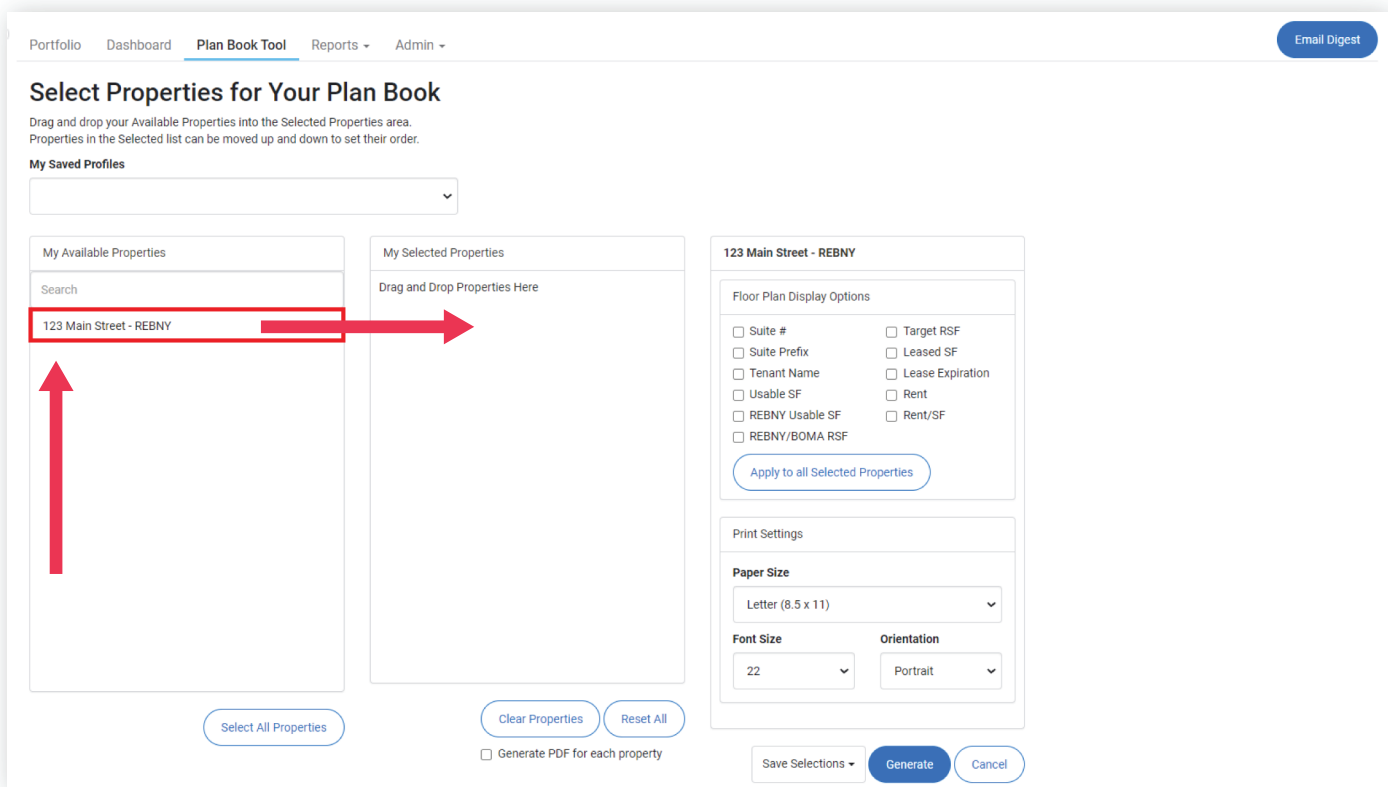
Portfolio Dashboard Plan Book Tool Reports ▾ Admin ▾

Email Digest

Select Properties for Your Plan Book

Drag and drop your Available Properties into the Selected Properties area.
Properties in the Selected list can be moved up and down to set their order.

My Saved Profiles

My Available Properties

Search

123 Main Street - REBNY

Select All Properties

My Selected Properties

Drag and Drop Properties Here

Clear Properties Reset All

Generate PDF for each property

123 Main Street - REBNY

Floor Plan Display Options

Suite #
Suite Prefix
Tenant Name
Usable SF
REBNY Usable SF
REBNY/BOMA RSF
Target RSF
Leased SF
Lease Expiration
Rent
Rent/SF

Apply to all Selected Properties

Print Settings

Paper Size

Letter (8.5 x 11)

Font Size

22

Orientation

Portrait

Save Selections ▾ Generate Cancel